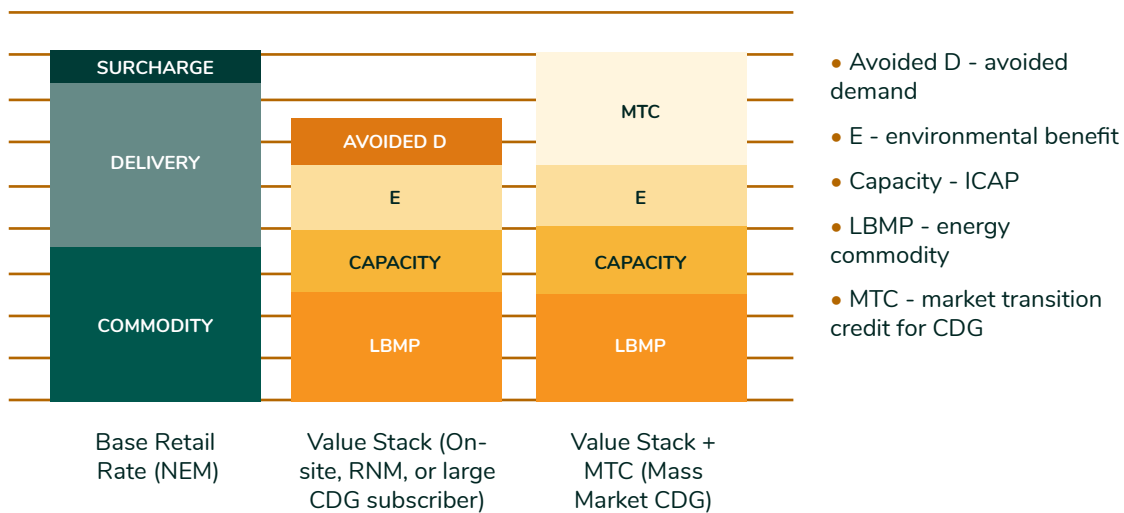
SURCHARGE
DELIVERY
COMMODITY

AVOIDED D
E
CAPACITY
LBMP

MTC
E
CAPACITY
LBMP

Base Retail Rate (NEM)

Value Stack (On-site, RNM, or large CDG subscriber)

Value Stack + MTC (Mass Market CDG)

• Avoided D - avoided demand

• E - environmental benefit

• Capacity - ICAP

• LBMP - energy commodity

• MTC - market transition credit for CDG